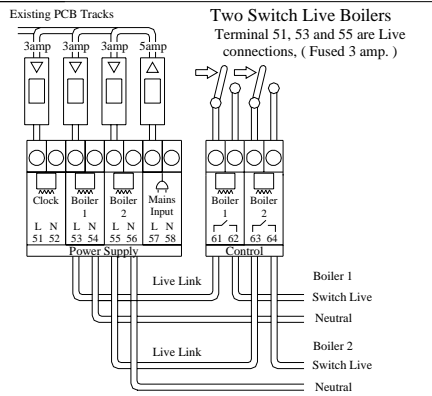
Existing PCB Tracks

Two Switch Live Boilers

Terminal 51, 53 and 55 are Live connections, ( Fused 3 amp. )

3amp 3amp 3amp 5amp

Clock
L N
51 52

Boiler 1
L N
53 54

Boiler 2
L N
55 56

Mains Input
L N
57 58

Power Supply

Boiler 1
61 62

Boiler 2
63 64

Control

Live Link

Boiler 1
Switch Live
Neutral

Live Link

Boiler 2
Switch Live
Neutral